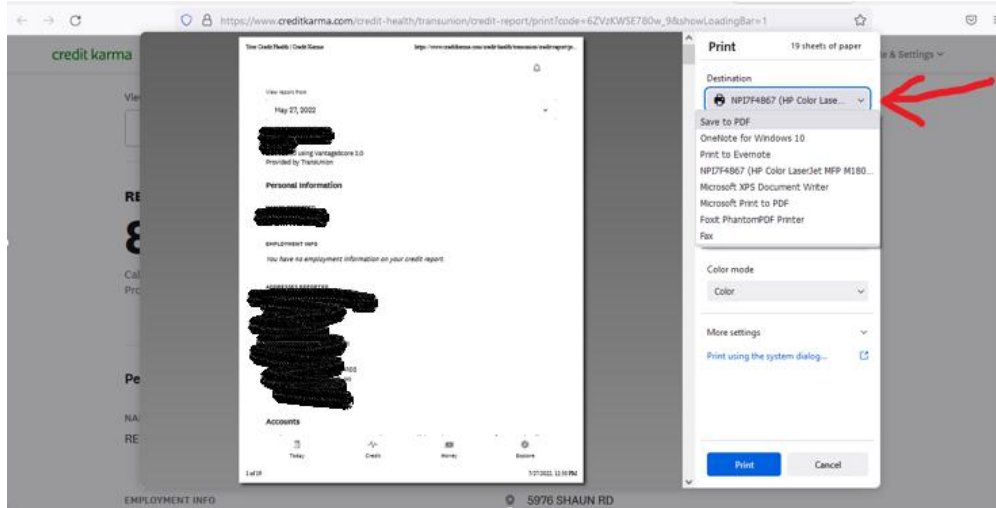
https://www.creditkarma.com/credit-health/transunion/credit-report/print?code=6ZVzKWSE780w_9&showLoadingBar=1

credit karma

Vie

RE

8

Cal
Pro

Pe

NA
RE

EMPLOYMENT INFO

5976 SHAUN RD

& Settings

Your Credit Health | Credit Karma

https://www.creditkarma.com/credit-health/transunion/credit-report/p...

View report from

May 27, 2022

using VantageScore 3.0
Provided by TransUnion

Personal Information

EMPLOYMENT INFO

You have no employment information on your credit report.

Accounts

Today

Credit

Money

Explore

1 of 19

5/27/2022, 11:58 PM

Print

19 sheets of paper

Destination

NPI7F4867 (HP Color Lase...

Save to PDF
OneNote for Windows 10
Print to Evernote
NPI7F4867 (HP Color LaserJet MFP M180...
Microsoft XPS Document Writer
Microsoft Print to PDF
Foxit PhantomPDF Printer
Fax

Color mode

Color

More settings

Print using the system dialog...

Print

Cancel